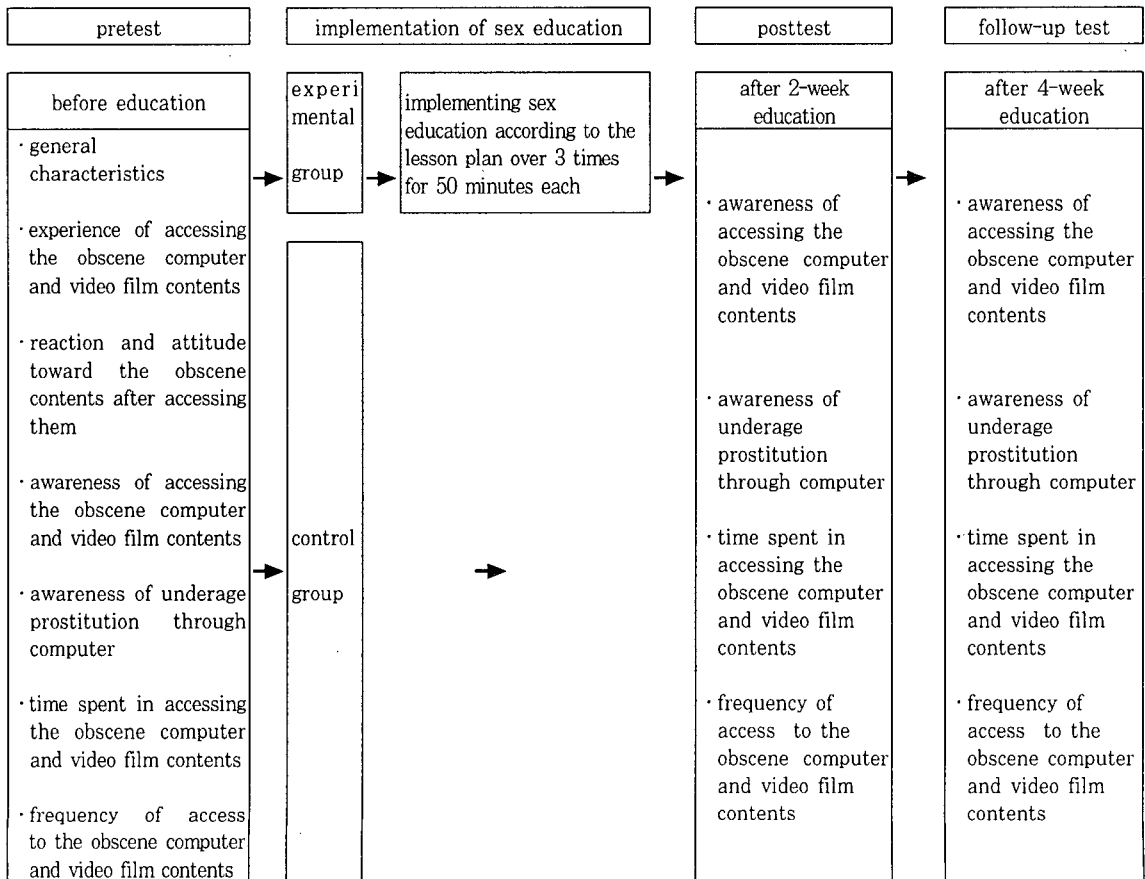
pretest

implementation of sex education

posttest

follow-up test

before education

· general characteristics

· experience of accessing the obscene computer and video film contents

· reaction and attitude toward the obscene contents after accessing them

· awareness of accessing the obscene computer and video film contents

· awareness of underage prostitution through computer

· time spent in accessing the obscene computer and video film contents

· frequency of access to the obscene computer and video film contents

experimental group

implementing sex education according to the lesson plan over 3 times for 50 minutes each

control group

after 2-week education

· awareness of accessing the obscene computer and video film contents

· awareness of underage prostitution through computer

· time spent in accessing the obscene computer and video film contents

· frequency of access to the obscene computer and video film contents

after 4-week education

· awareness of accessing the obscene computer and video film contents

· awareness of underage prostitution through computer

· time spent in accessing the obscene computer and video film contents

· frequency of access to the obscene computer and video film contents